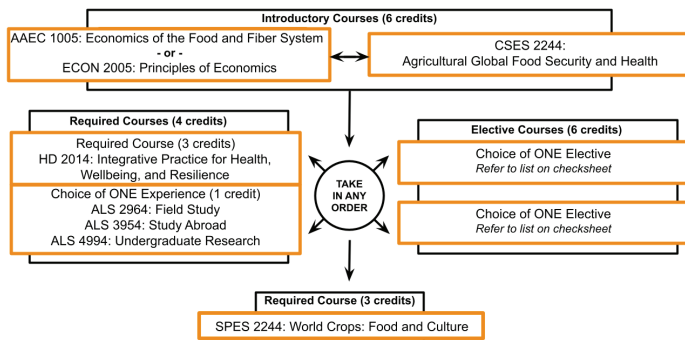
Introductory Courses (6 credits)

AAEC 1005: Economics of the Food and Fiber System
- or -
ECON 2005: Principles of Economics

CSES 2244:
Agricultural Global Food Security and Health

Required Courses (4 credits)

Required Course (3 credits)
HD 2014: Integrative Practice for Health, Wellbeing, and Resilience

Choice of ONE Experience (1 credit)
ALS 2964: Field Study
ALS 3954: Study Abroad
ALS 4994: Undergraduate Research

TAKE IN ANY ORDER

Elective Courses (6 credits)

Choice of ONE Elective
*Refer to list on checksheet*

Choice of ONE Elective
*Refer to list on checksheet*

Required Course (3 credits)

SPES 2244: World Crops: Food and Culture